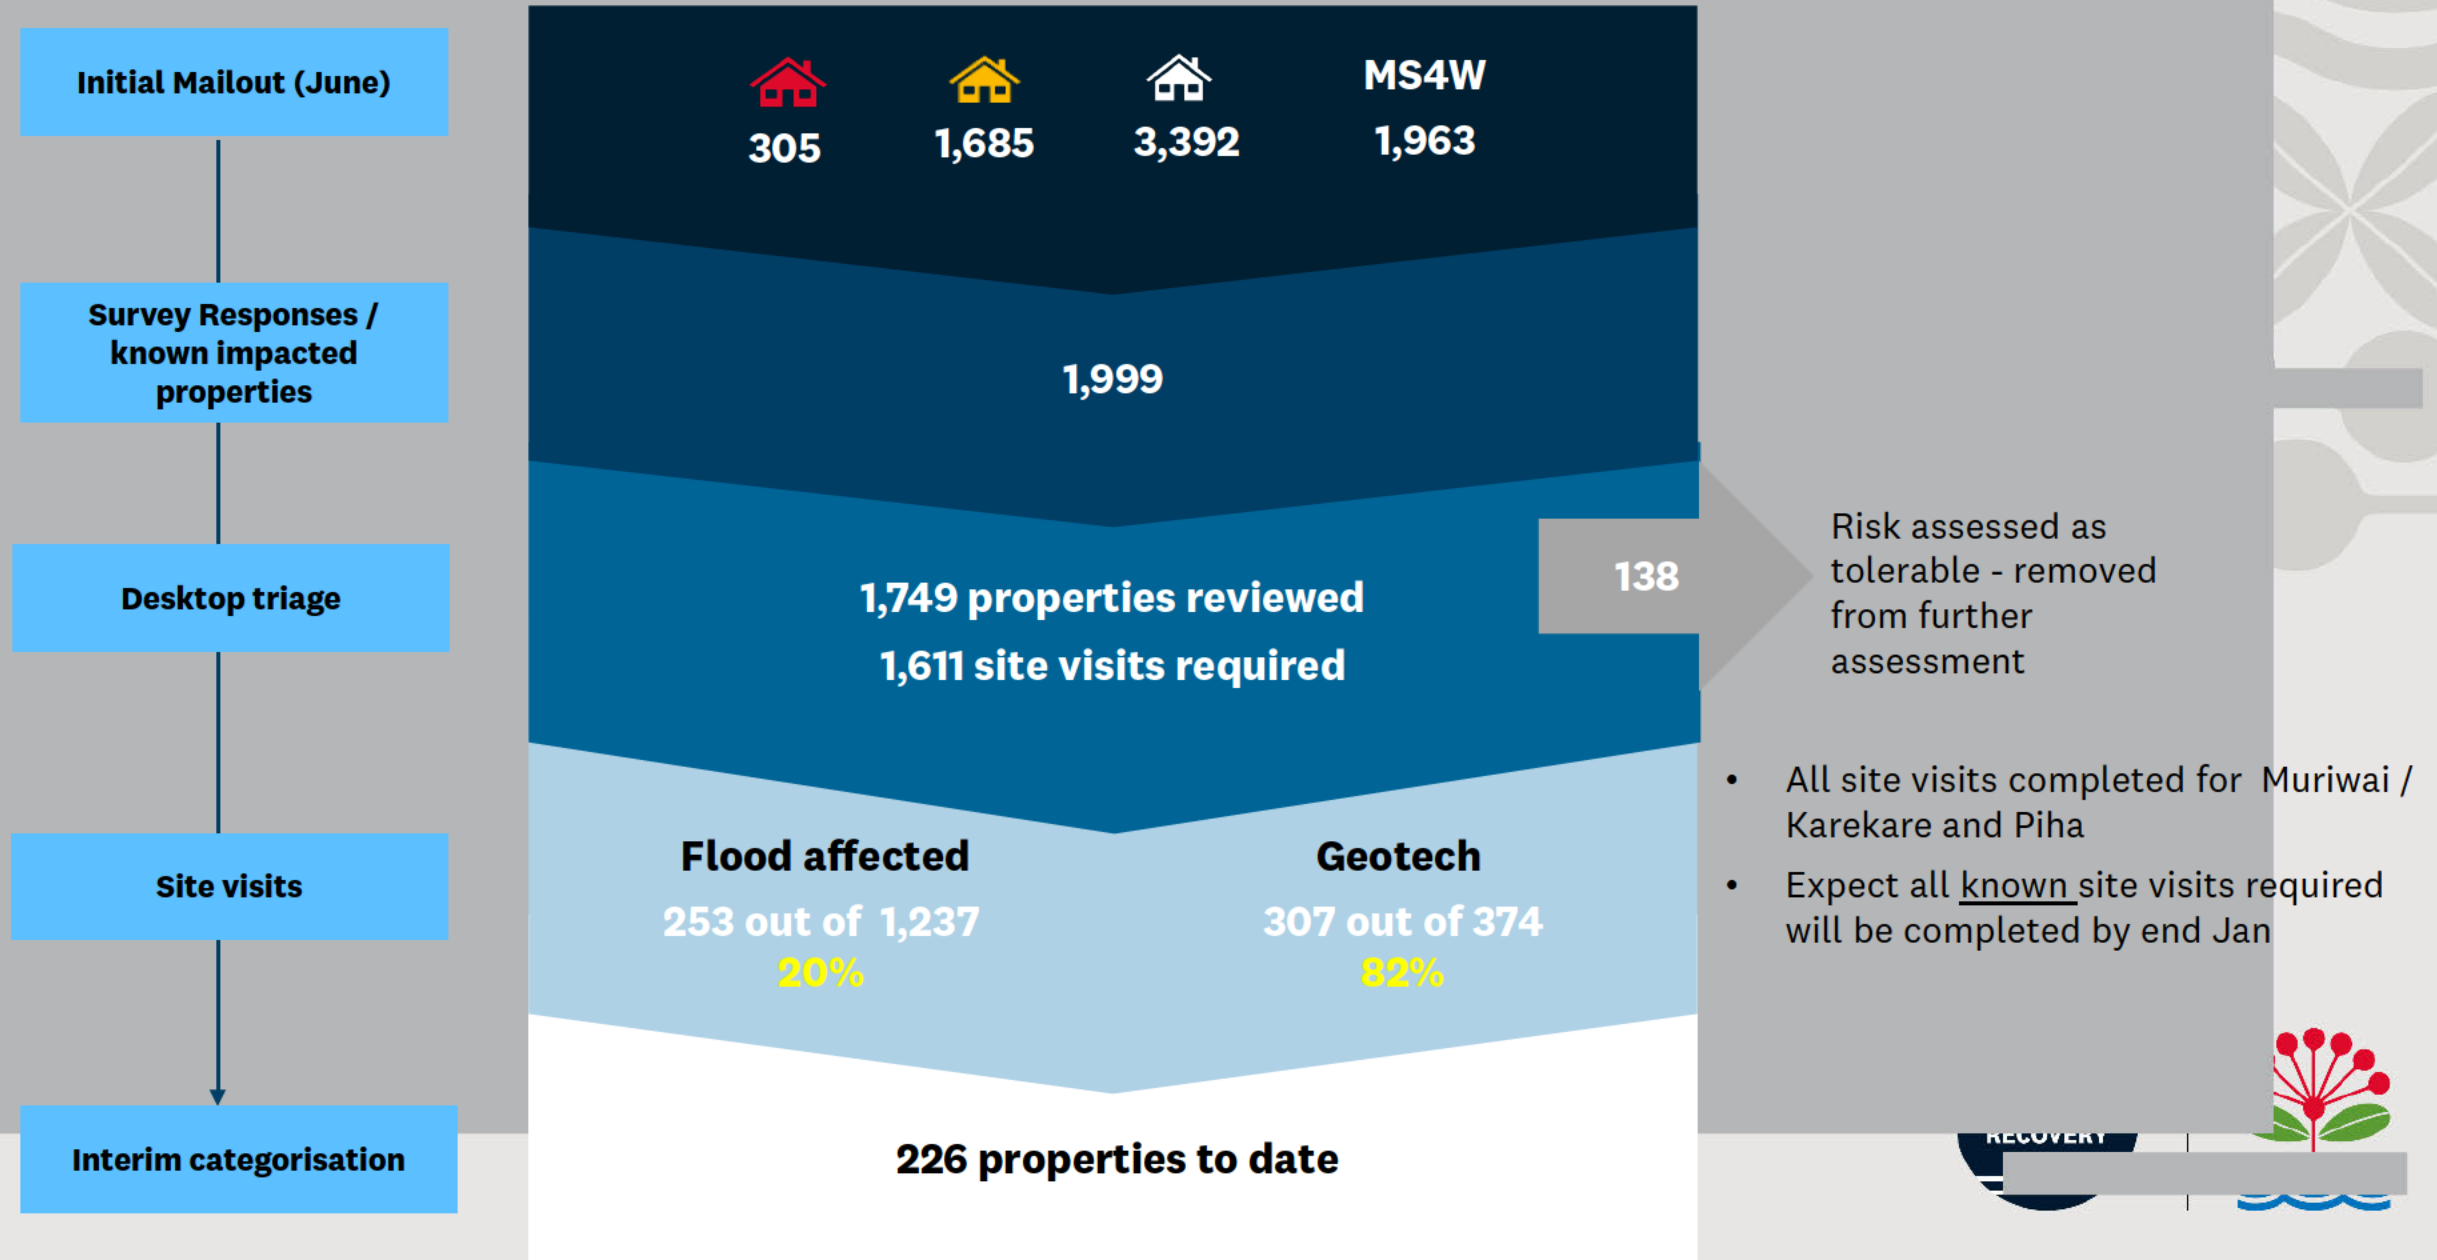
Initial Mailout (June)

Survey Responses / known impacted properties

Desktop triage

Site visits

Interim categorisation

305

1,685

3,392

MS4W

1,963

1,999

1,749 properties reviewed

1,611 site visits required

138

Risk assessed as tolerable - removed from further assessment

Flood affected

253 out of 1,237

20%

Geotech

307 out of 374

82%

• All site visits completed for Muriwai / Karekare and Piha

• Expect all known site visits required will be completed by end Jan

226 properties to date

RECOVERY